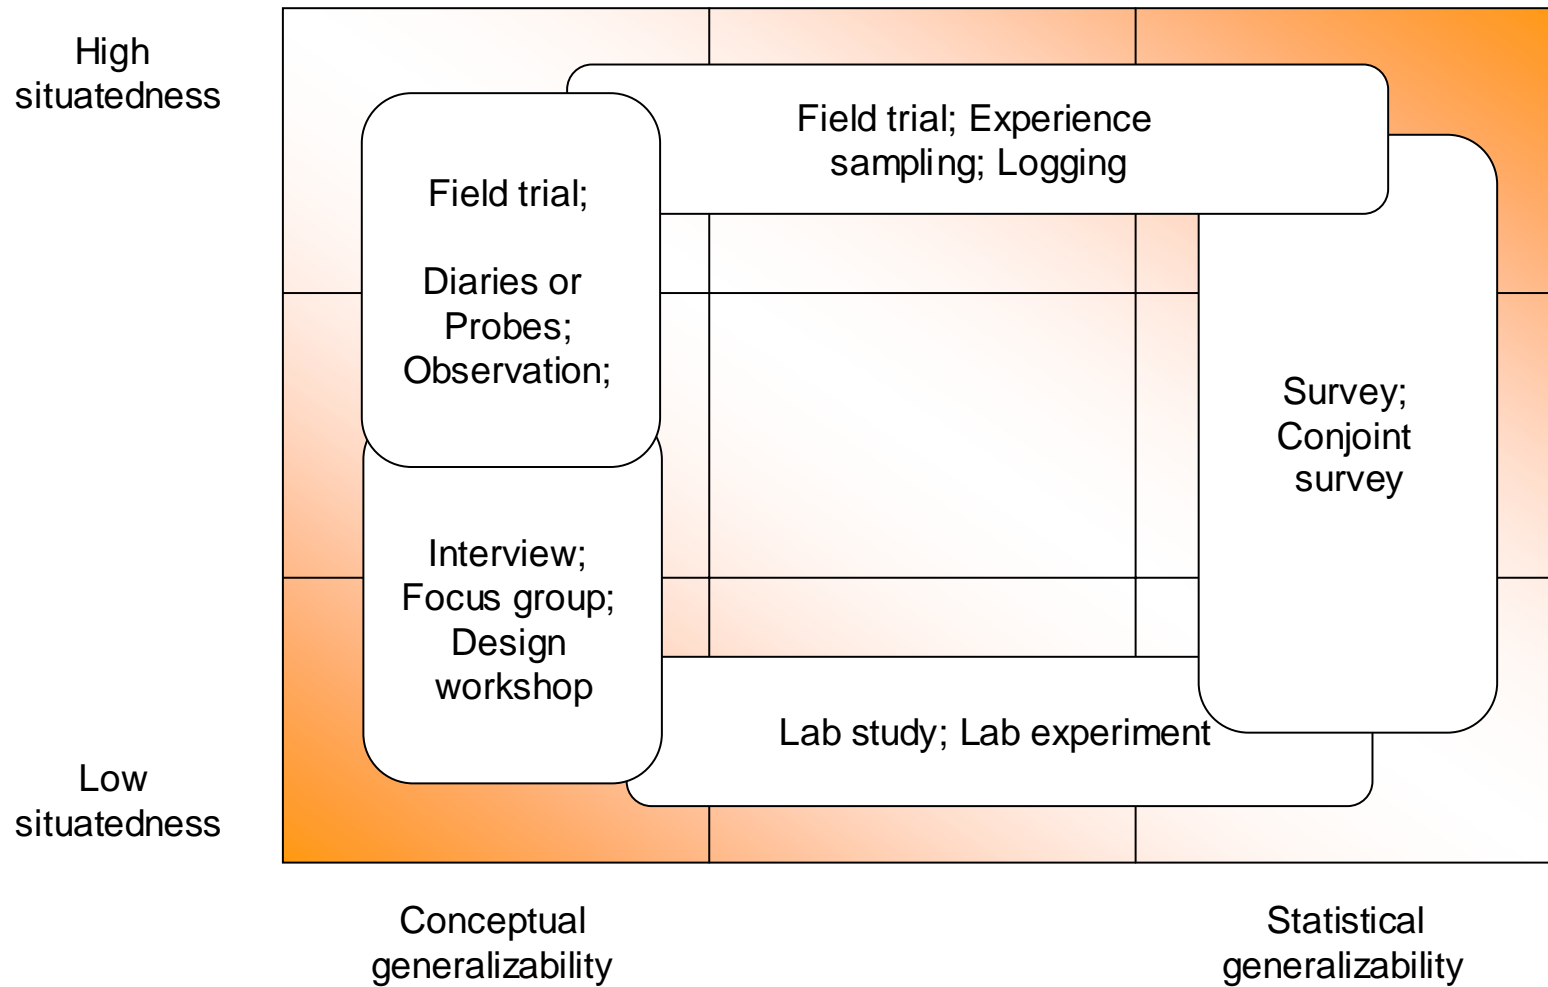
High situatedness

Field trial; Experience sampling; Logging

Field trial;

Diaries or Probes; Observation;

Survey; Conjoint survey

Interview; Focus group; Design workshop

Lab study; Lab experiment

Low situatedness

Conceptual generalizability

Statistical generalizability